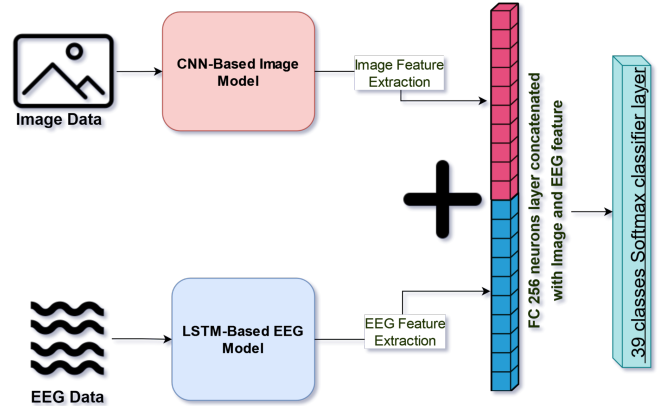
Image Data

CNN-Based Image Model

Image Feature Extraction

EEG Data

LSTM-Based EEG Model

EEG Feature Extraction

FC 256 neurons layer concatenated with Image and EEG feature

39 classes Softmax classifier layer